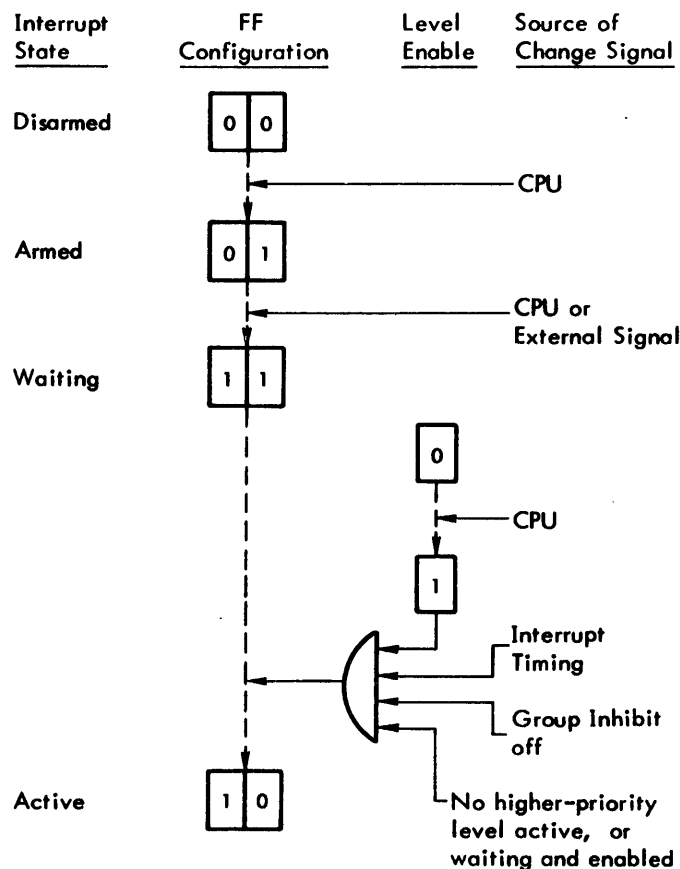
| Interrupt State | FF Configuration | Level Enable | Source of Change Signal |
|---|---|---|---|

Disarmed

0 0

CPU

Armed

0 1

CPU or External Signal

Waiting

1 1

0

CPU

1

Interrupt Timing

Group Inhibit off

Active

1 0

No higher-priority level active, or waiting and enabled